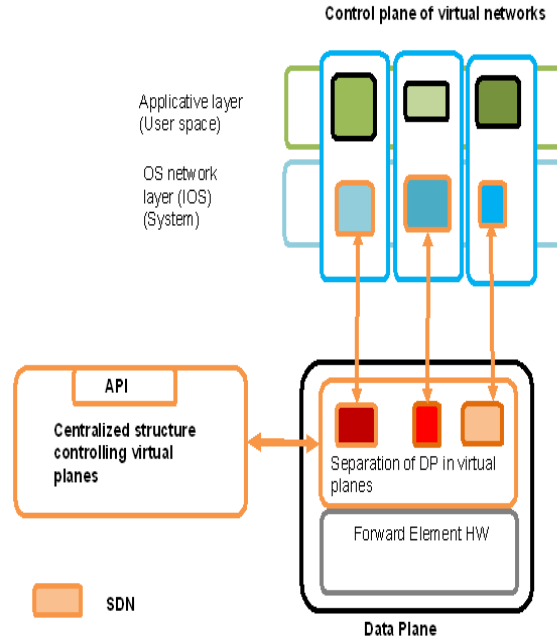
Control plane of virtual networks

Applicative layer
(User space)

OS network
layer (IOS)
(System)

API

Centralized structure controlling virtual planes

Separation of DP in virtual planes

Forward Element HW

SDN

Data Plane